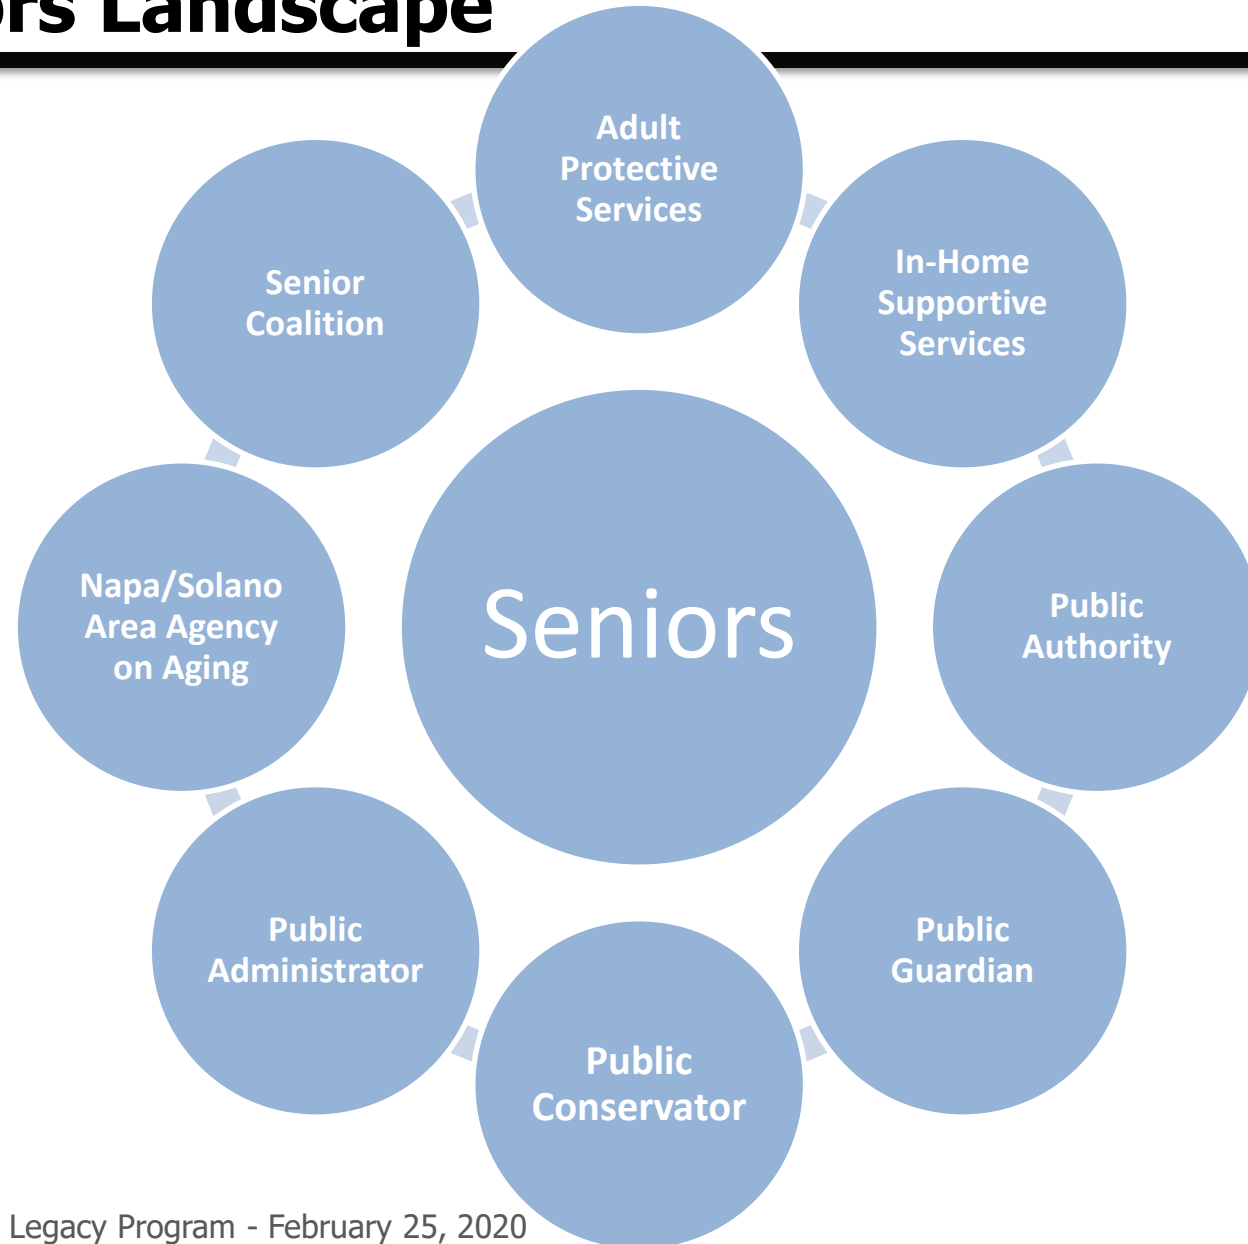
rs Landscape

Adult Protective Services

In-Home Supportive Services

Public Authority

Public Guardian

Public Conservator

Public Administrator

Napa/Solano Area Agency on Aging

Senior Coalition

Seniors

Legacy Program - February 25, 2020